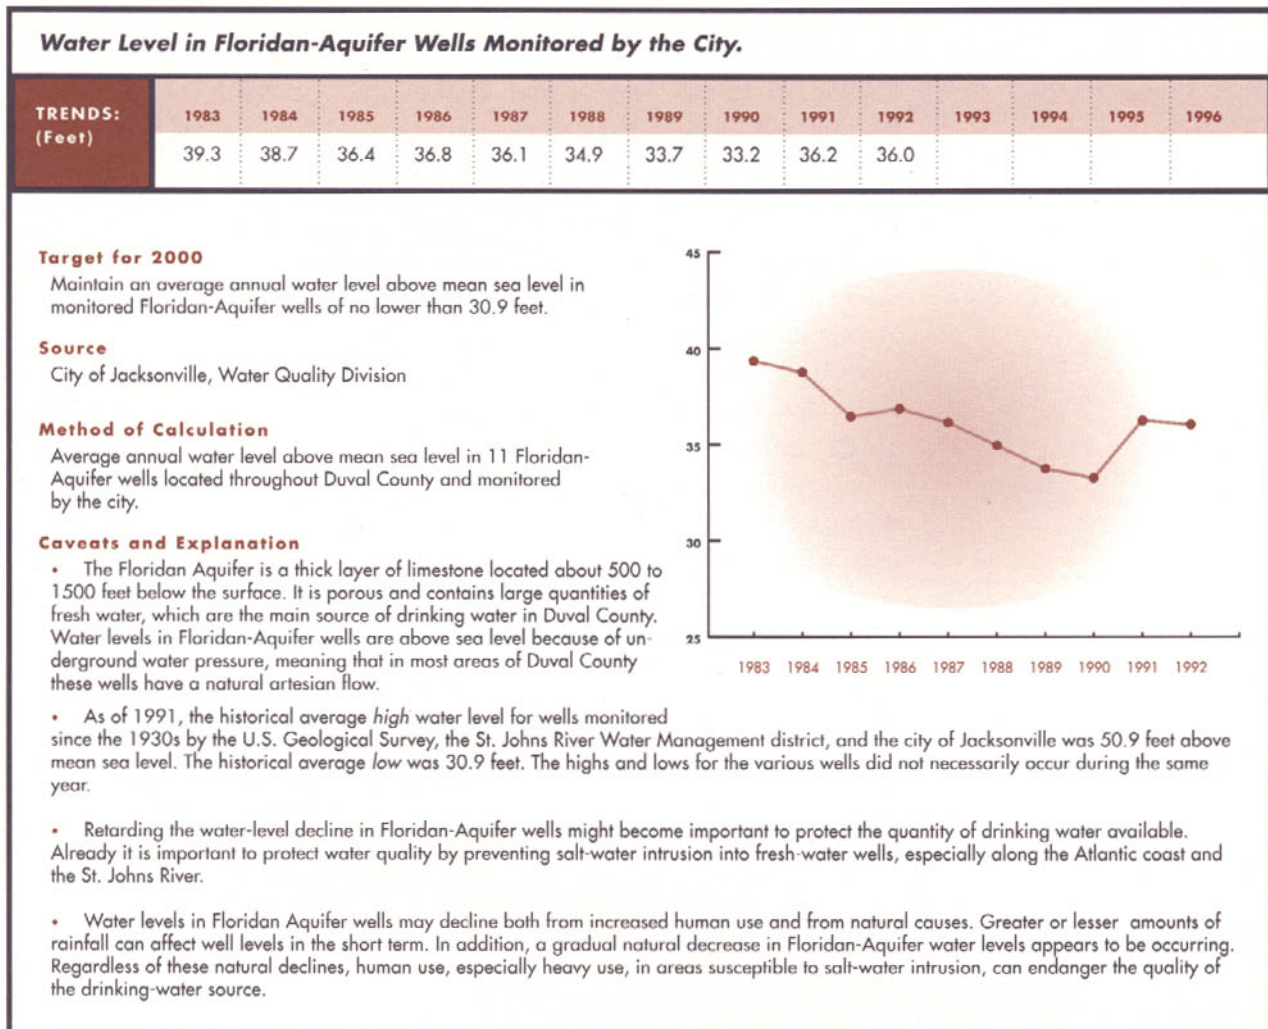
Water Level in Floridan-Aquifer Wells Monitored by the City.

| TRENDS: (Feet) | 1983 | 1984 | 1985 | 1986 | 1987 | 1988 | 1989 | 1990 | 1991 | 1992 | 1993 | 1994 | 1995 | 1996 |
|---|---|---|---|---|---|---|---|---|---|---|---|---|---|---|
| | 39.3 | 38.7 | 36.4 | 36.8 | 36.1 | 34.9 | 33.7 | 33.2 | 36.2 | 36.0 | | | | |

Target for 2000
Maintain an average annual water level above mean sea level in monitored Floridan-Aquifer wells of no lower than 30.9 feet.

Source
City of Jacksonville, Water Quality Division

Method of Calculation
Average annual water level above mean sea level in 11 Floridan-Aquifer wells located throughout Duval County and monitored by the city.

Caveats and Explanation
• The Floridan Aquifer is a thick layer of limestone located about 500 to 1500 feet below the surface. It is porous and contains large quantities of fresh water, which are the main source of drinking water in Duval County. Water levels in Floridan-Aquifer wells are above sea level because of underground water pressure, meaning that in most areas of Duval County these wells have a natural artesian flow.

45
40
35
30
25
1983 1984 1985 1986 1987 1988 1989 1990 1991 1992

• As of 1991, the historical average high water level for wells monitored since the 1930s by the U.S. Geological Survey, the St. Johns River Water Management district, and the city of Jacksonville was 50.9 feet above mean sea level. The historical average low was 30.9 feet. The highs and lows for the various wells did not necessarily occur during the same year.

• Retarding the water-level decline in Floridan-Aquifer wells might become important to protect the quantity of drinking water available. Already it is important to protect water quality by preventing salt-water intrusion into fresh-water wells, especially along the Atlantic coast and the St. Johns River.

• Water levels in Floridan Aquifer wells may decline both from increased human use and from natural causes. Greater or lesser amounts of rainfall can affect well levels in the short term. In addition, a gradual natural decrease in Floridan-Aquifer water levels appears to be occurring. Regardless of these natural declines, human use, especially heavy use, in areas susceptible to salt-water intrusion, can endanger the quality of the drinking-water source.